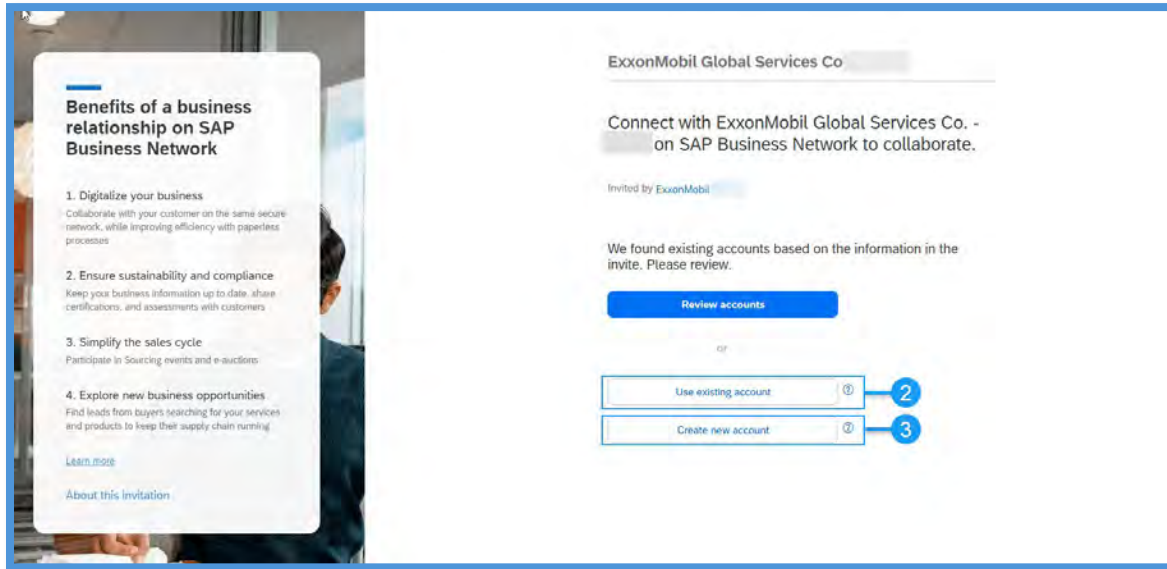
Benefits of a business relationship on SAP Business Network

1. Digitalize your business
Collaborate with your customer on the same secure network, while improving efficiency with paperless processes

2. Ensure sustainability and compliance
Keep your business information up to date, share certifications, and assessments with customers

3. Simplify the sales cycle
Participate in Sourcing events and e-auctions

4. Explore new business opportunities
Find leads from buyers searching for your services and products to keep their supply chain running

Learn more

About this invitation

ExxonMobil Global Services Co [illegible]

Connect with ExxonMobil Global Services Co. - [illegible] on SAP Business Network to collaborate.

Invited by ExxonMobil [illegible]

We found existing accounts based on the information in the invite. Please review.

Review accounts

or

Use existing account

2

Create new account

3